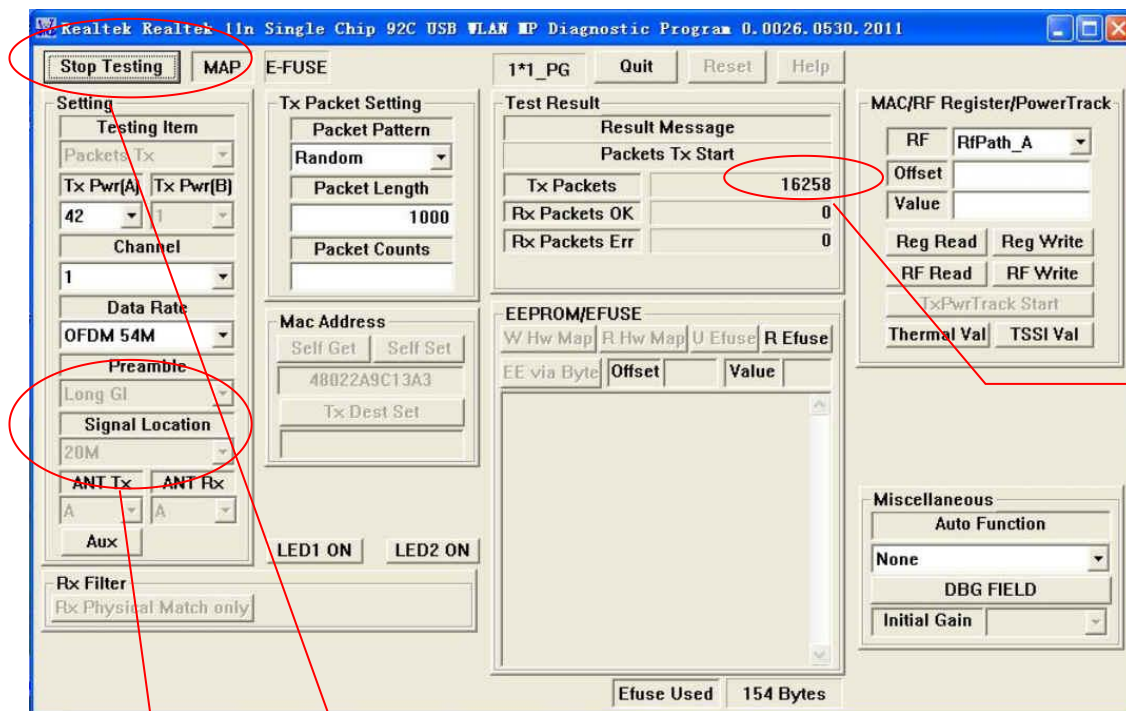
Realtek Realtek 11n Single Chip 92C USB WLAN MP Diagnostic Program 0.0026.0530.2011

Stop Testing MAP E-FUSE 1*1_PG Quit Reset Help

Setting
Testing Item
Packets Tx
Tx Pwr(A) Tx Pwr(B)
42 1
Channel
1
Data Rate
OFDM 54M
Preamble
Long GI
Signal Location
20M
ANT Tx ANT Rx
A A
Aux

Tx Packet Setting
Packet Pattern
Random
Packet Length
1000
Packet Counts

Mac Address
Self Get Self Set
48022A9C13A3
Tx Dest Set

LED1 ON LED2 ON

Rx Filter
Rx Physical Match only

Test Result
Result Message
Packets Tx Start
| Tx Packets | 16258 |
|---|---|
| Rx Packets OK | 0 |
| Rx Packets Err | 0 |

EEPROM/EFUSE
W Hw Map R Hw Map U Efuse R Efuse
EE via Byte Offset Value

Efuse Used 154 Bytes

MAC/RF Register/PowerTrack
RF RfPath_A
Offset
Value
Reg Read Reg Write
RF Read RF Write
TxPwrTrack Start
Thermal Val TSSI Val

Miscellaneous
Auto Function
None
DBG FIELD
Initial Gain